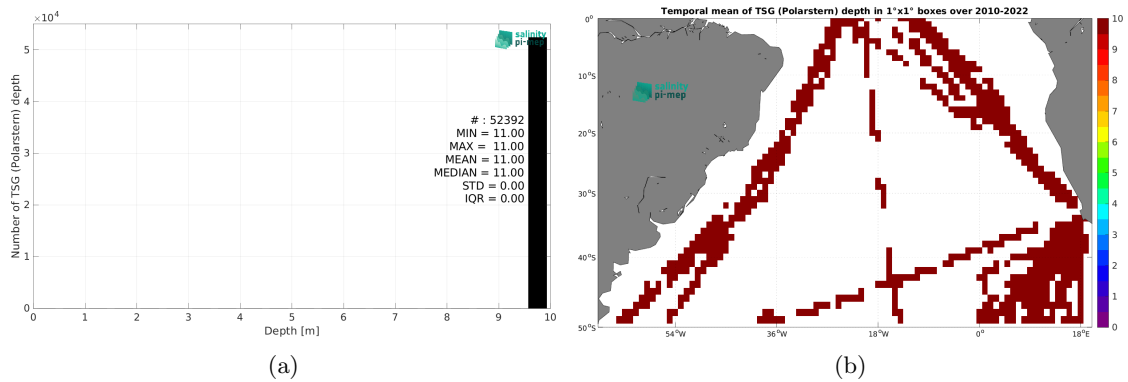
$\times10^4$

salinity pi-mep

# : 52392
MIN = 11.00
MAX = 11.00
MEAN = 11.00
MEDIAN = 11.00
STD = 0.00
IQR = 0.00

Number of TSG (Polarstern) depth

0
1
2
3
4
5

0 1 2 3 4 5 6 7 8 9 10

Depth [m]

(a)

Temporal mean of TSG (Polarstern) depth in 1°x1° boxes over 2010-2022

salinity pi-mep

0°
10°S
20°S
30°S
40°S
50°S

54°W 36°W 18°W 0° 18°E

10
9
8
7
6
5
4
3
2
1
0

(b)